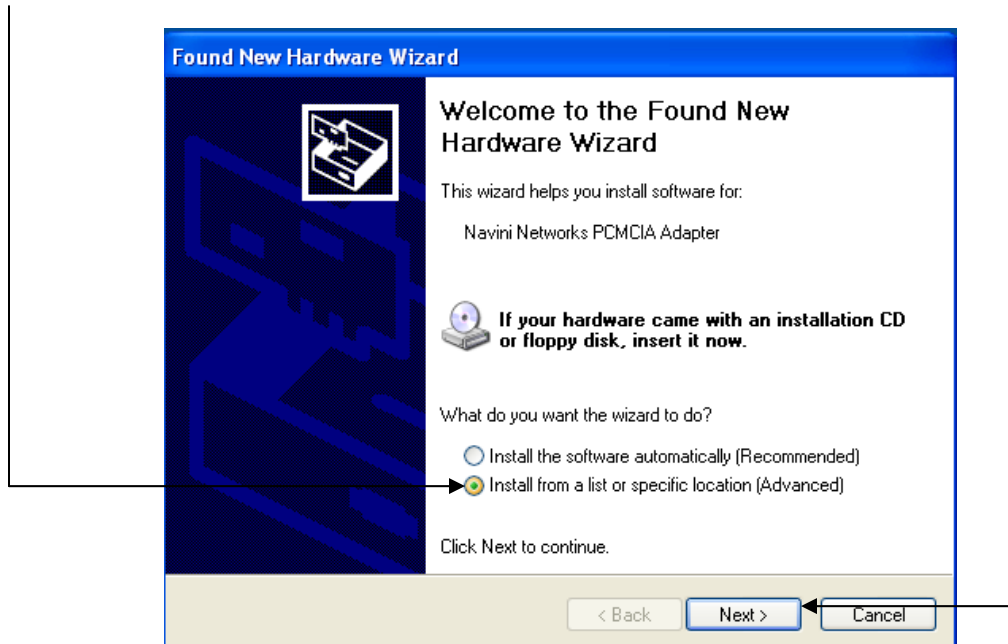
Found New Hardware Wizard

Welcome to the Found New Hardware Wizard

This wizard helps you install software for:

Navini Networks PCMCIA Adapter

If your hardware came with an installation CD or floppy disk, insert it now.

What do you want the wizard to do?

Install the software automatically (Recommended)

Install from a list or specific location (Advanced)

Click Next to continue.

< Back | Next > | Cancel